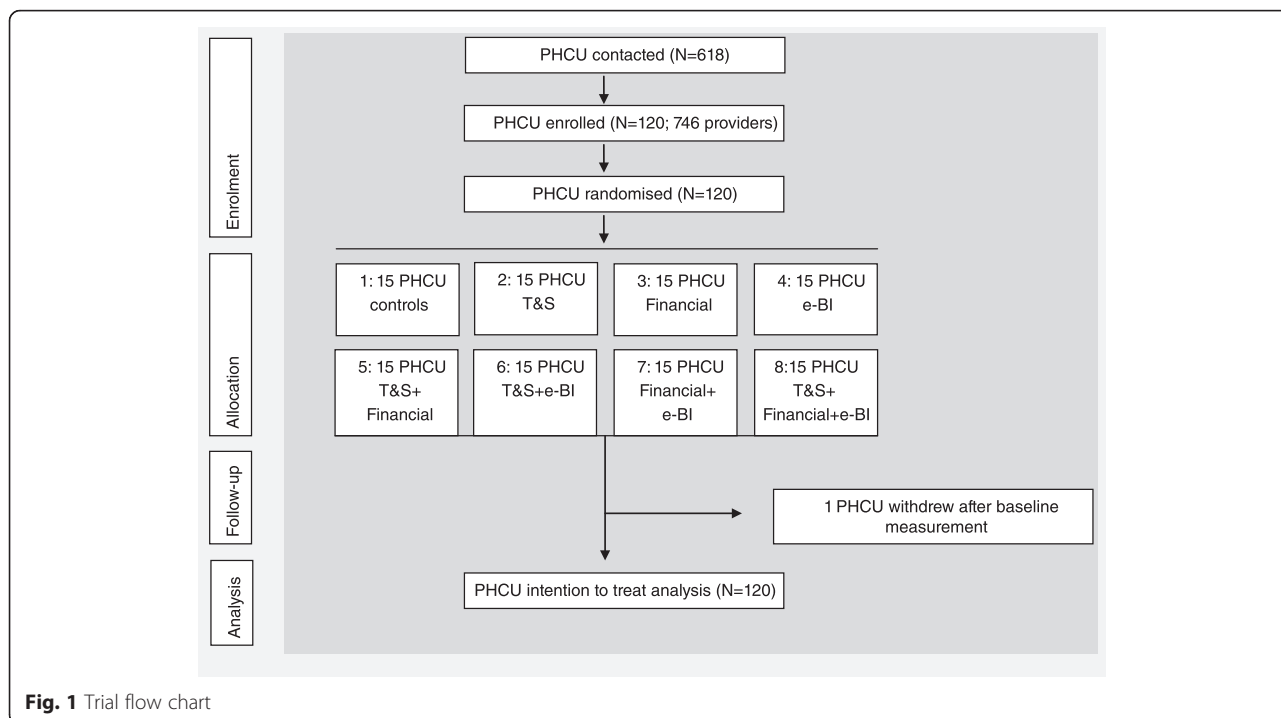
Enrolment

PHCU contacted (N=618)

PHCU enrolled (N=120; 746 providers)

PHCU randomised (N=120)

Allocation

1: 15 PHCU controls

2: 15 PHCU T&S

3: 15 PHCU Financial

4: 15 PHCU e-BI

5: 15 PHCU T&S+ Financial

6: 15 PHCU T&S+e-BI

7: 15 PHCU Financial+ e-BI

8:15 PHCU T&S+ Financial+e-BI

Follow-up

1 PHCU withdrew after baseline measurement

Analysis

PHCU intention to treat analysis (N=120)

Fig. 1 Trial flow chart